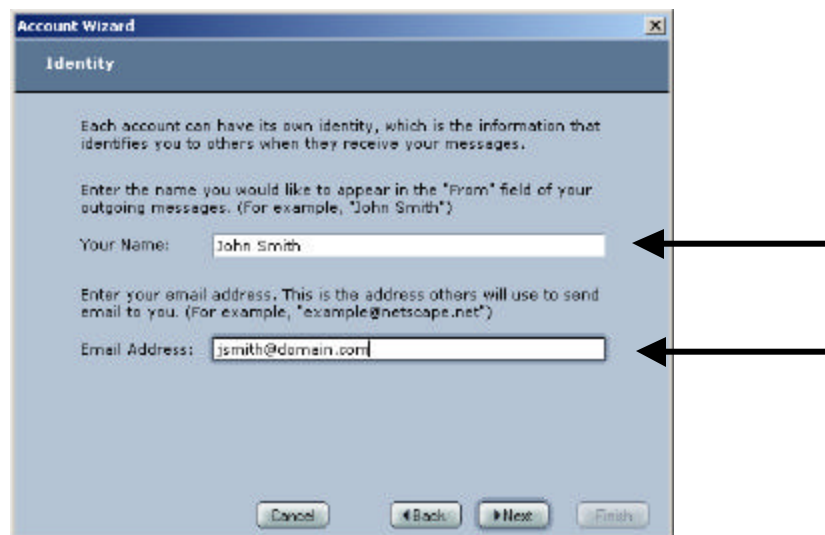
Account Wizard

Identity

Each account can have its own identity, which is the information that identifies you to others when they receive your messages.

Enter the name you would like to appear in the "From" field of your outgoing messages. (For example, "John Smith")

Your Name: John Smith

Enter your email address. This is the address others will use to send email to you. (For example, "example@netscape.net")

Email Address: jsmith@domain.com

Cancel ◀Back ▶Next Finish